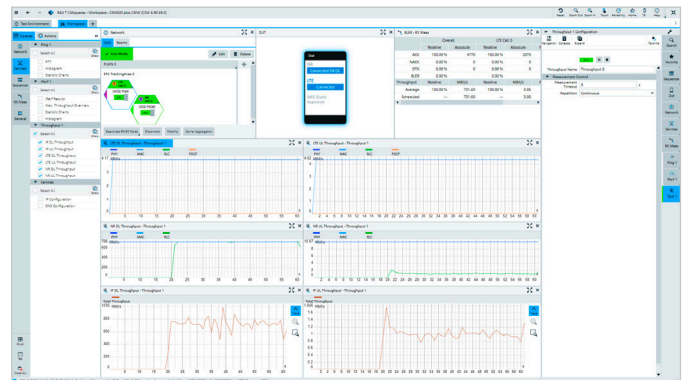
R&S® CMsquares - Workspace - CMX500 plus CW0 (CW0 6.90.38.0)

Test Environment

Workspace

Network

DUT

BLER - 5G Meas

Throughput 1 Configuration

Context

Actions

Network

Sequencer

5G Meas

General

Start Run

Edit

Delete

EPC TestingEngine 0

Overall

LTE Cell 0

Relative

Absolute

Relative

Absolute

ACK

100.00 %

NACK

0.00 %

DTX

0.00 %

BLER

0.00 %

Throughput

Relative

MBit/s

Relative

MBit/s

Average

100.00 %

Scheduled

Throughput Name

Throughput 0

Measurement Control

Measurement Timeout

Repetition

Continuous

Statistic Charts

Histogram

Throughput

IP DL Throughput

IP UL Throughput

LTE DL Throughput

LTE UL Throughput

NR DL Throughput

NR UL Throughput

Services

IP Configuration

DNS Configuration

Overview EN-DC Mode

Bearers

Mobility

Carrier Aggregation

NR DL Throughput - Throughput 1

LTE DL Throughput - Throughput 1

NR UL Throughput - Throughput 1

LTE UL Throughput - Throughput 1

IP DL Throughput - Throughput 1

IP UL Throughput - Throughput 1

PHY

MAC

RLC

PDCP

Total Throughput

MBit/s